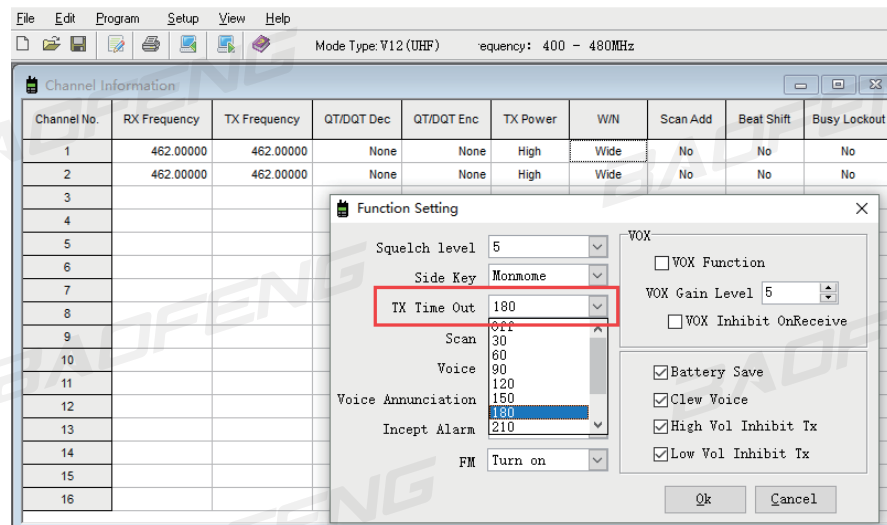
File Edit Program Setup View Help

Mode Type: V12(UHF) requency: 400 - 480MHz

Channel Information

| Channel No. | RX Frequency | TX Frequency | QT/DQT Dec | QT/DQT Enc | TX Power | W/N | Scan Add | Beat Shift | Busy Lockout |
|---|---|---|---|---|---|---|---|---|---|
| 1 | 462.00000 | 462.00000 | None | None | High | Wide | No | No | No |
| 2 | 462.00000 | 462.00000 | None | None | High | Wide | No | No | No |
| 3 | | | | | | | | | |
| 4 | | | | | | | | | |
| 5 | | | | | | | | | |
| 6 | | | | | | | | | |
| 7 | | | | | | | | | |
| 8 | | | | | | | | | |
| 9 | | | | | | | | | |
| 10 | | | | | | | | | |
| 11 | | | | | | | | | |
| 12 | | | | | | | | | |
| 13 | | | | | | | | | |
| 14 | | | | | | | | | |
| 15 | | | | | | | | | |
| 16 | | | | | | | | | |

Function Setting

Squelch level 5
Side Key Monmome
TX Time Out 180
Off
30
60
90
120
150
180
210
Scan
Voice
Voice Annunciation
Incept Alarm
FM Turn on

VOX
VOX Function
VOX Gain Level 5
VOX Inhibit OnReceive

Battery Save
Clew Voice
High Vol Inhibit Tx
Low Vol Inhibit Tx

Ok Cancel

BAOFENG